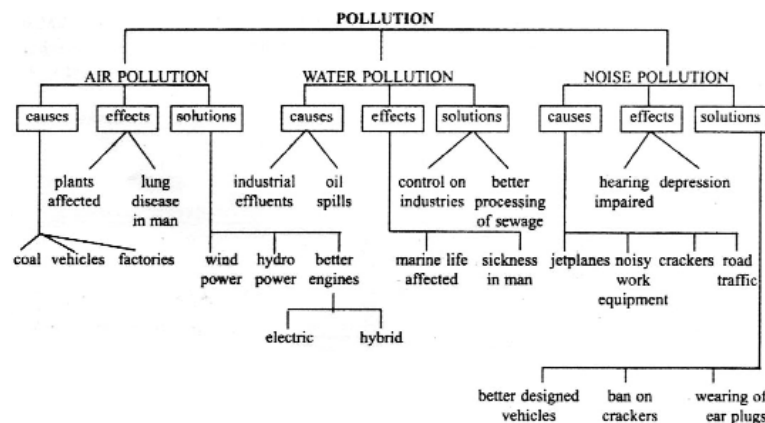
POLLUTION

AIR POLLUTION

causes

effects

solutions

plants affected

lung disease in man

coal

vehicles

factories

wind power

hydro power

better engines

electric

hybrid

WATER POLLUTION

causes

effects

solutions

industrial effluents

oil spills

control on industries

better processing of sewage

marine life affected

sickness in man

NOISE POLLUTION

causes

effects

solutions

hearing impaired

depression

jetplanes

noisy work equipment

crackers

road traffic

better designed vehicles

ban on crackers

wearing of ear plugs